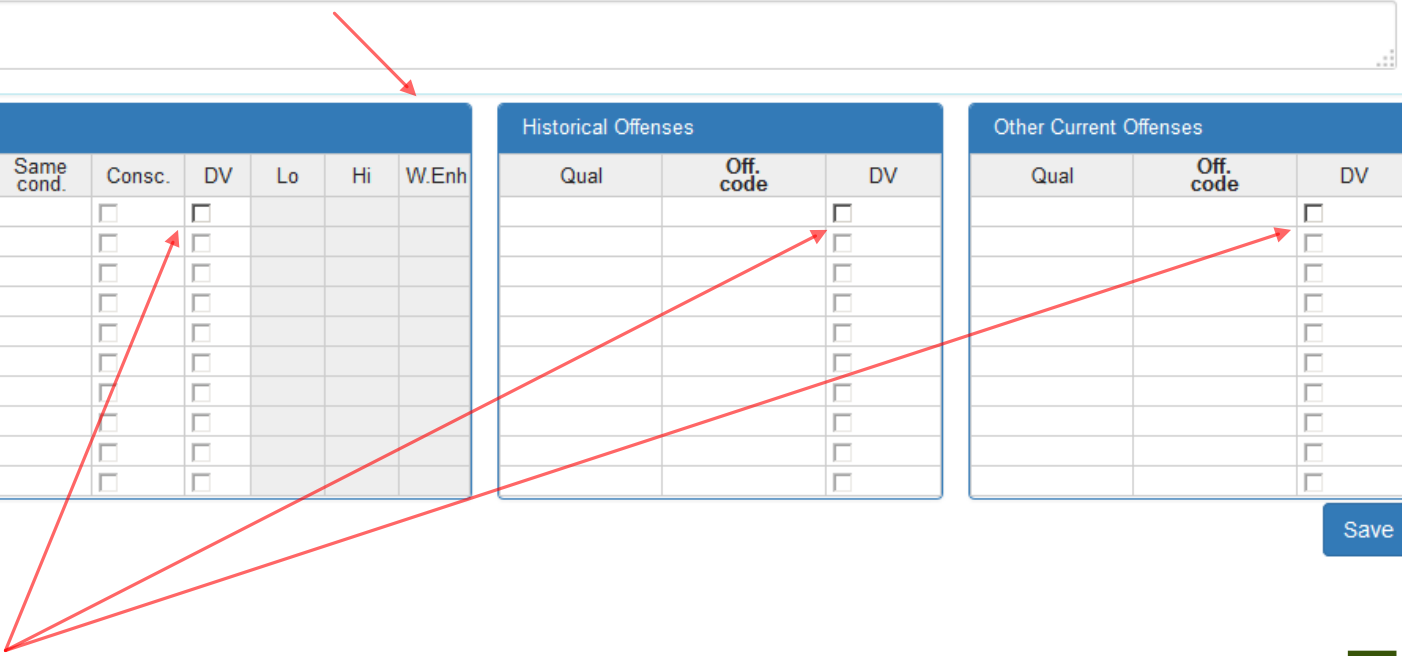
| Same cond. | Consc. | DV | Lo | Hi | W.Enh |
|---|---|---|---|---|---|

Historical Offenses

| Qual | Off. code | DV |
|---|---|---|

Other Current Offenses

| Qual | Off. code | DV |
|---|---|---|

Save